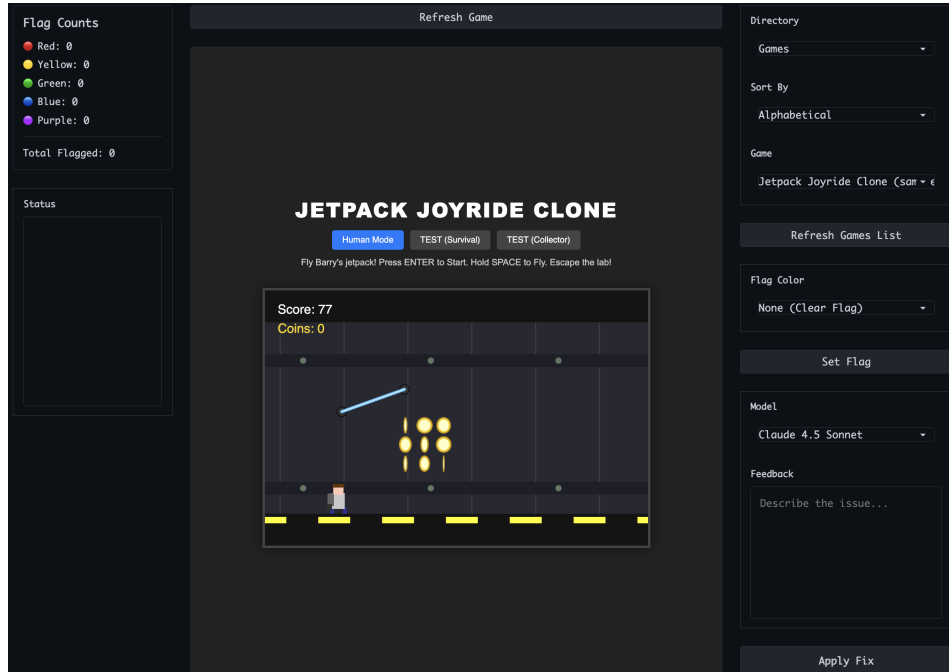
Flag Counts
Red: 0
Yellow: 0
Green: 0
Blue: 0
Purple: 0
Total Flagged: 0

Status

Refresh Game

JETPACK JOYRIDE CLONE

Human Mode
TEST (Survival)
TEST (Collector)

Fly Barry's jetpack! Press ENTER to Start. Hold SPACE to Fly. Escape the lab!

Score: 77
Coins: 0

Directory
Games
Sort By
Alphabetical
Game
Jetpack Joyride Clone (sam
Refresh Games List
Flag Color
None (Clear Flag)
Set Flag
Model
Claude 4.5 Sonnet
Feedback
Describe the issue...
Apply Fix